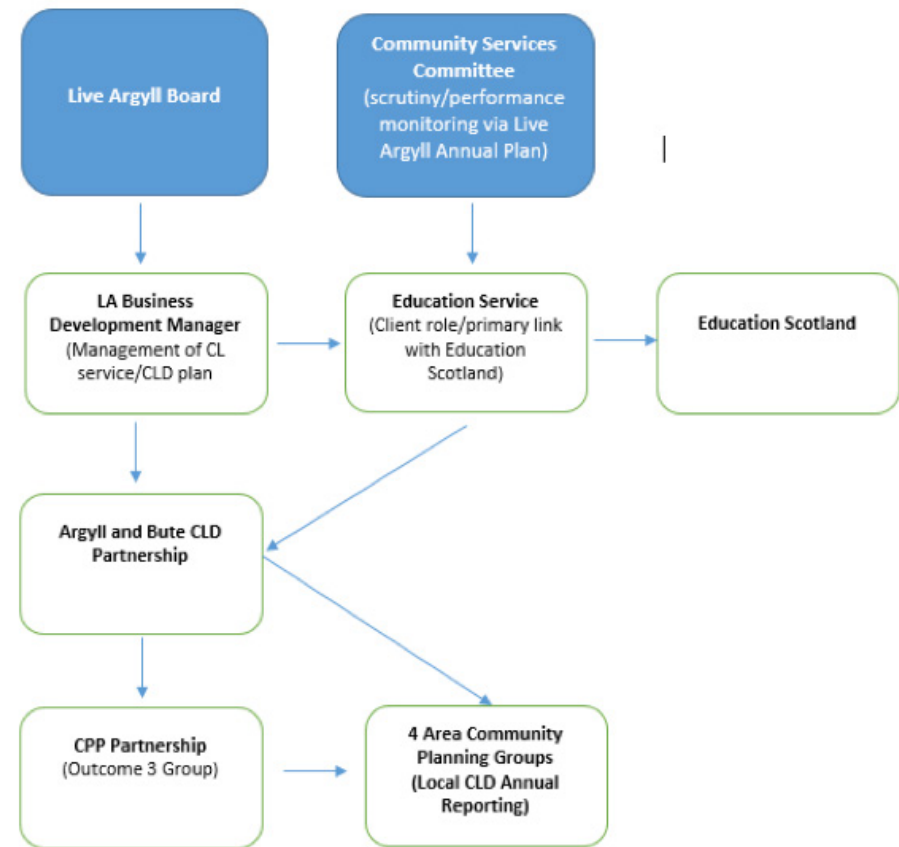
Live Argyll Board

Community Services Committee (scrutiny/performance monitoring via Live Argyll Annual Plan)

LA Business Development Manager (Management of CL service/CLD plan

Education Service (Client role/primary link with Education Scotland)

Education Scotland

Argyll and Bute CLD Partnership

CPP Partnership (Outcome 3 Group)

4 Area Community Planning Groups (Local CLD Annual Reporting)